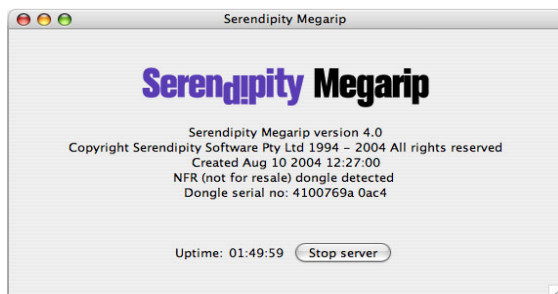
Serendipity Megarip

Serendipity Megarip

Serendipity Megarip version 4.0
Copyright Serendipity Software Pty Ltd 1994 - 2004 All rights reserved
Created Aug 10 2004 12:27:00
NFR (not for resale) dongle detected
Dongle serial no: 4100769a 0ac4

Uptime: 01:49:59 Stop server